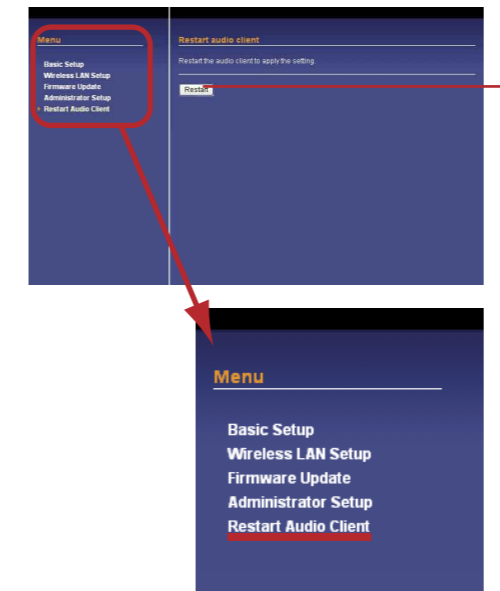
Menu

Basic Setup
Wireless LAN Setup
Firmware Update
Administrator Setup
Restart Audio Client

Restart audio client

Restart the audio client to apply the setting.

Restart

Menu

Basic Setup
Wireless LAN Setup
Firmware Update
Administrator Setup
Restart Audio Client